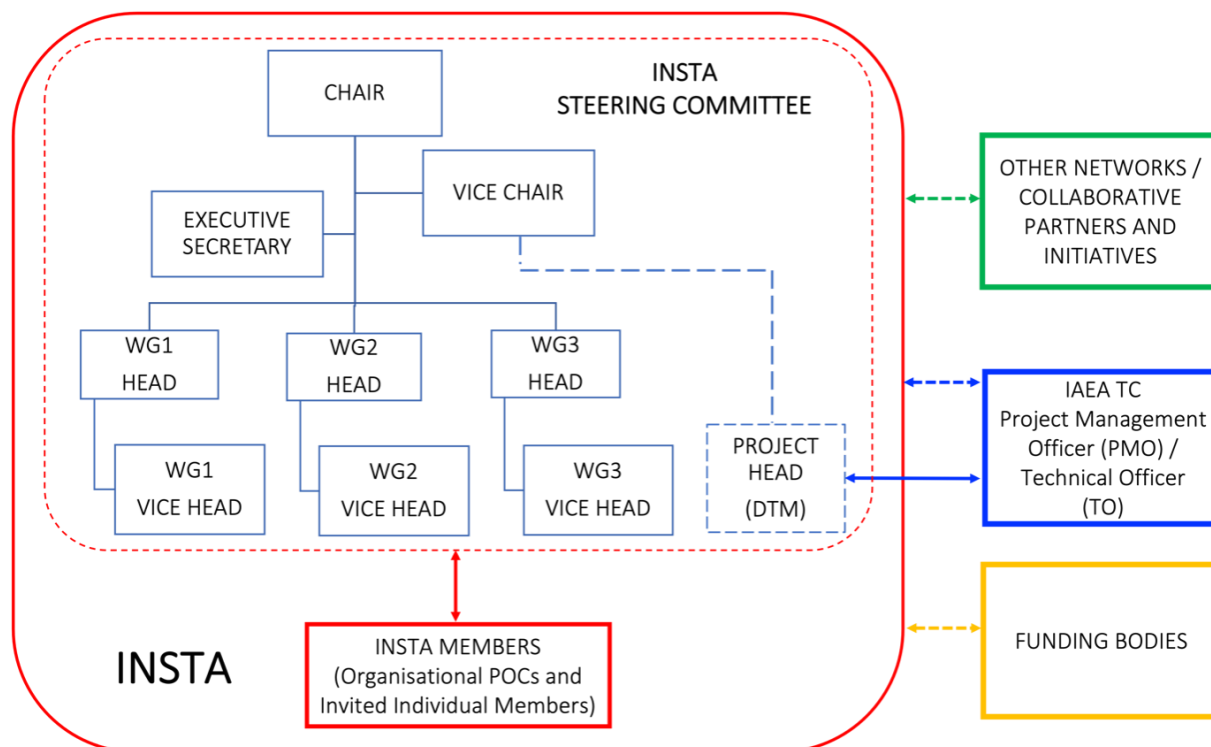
INSTA
STEERING COMMITTEE

CHAIR

VICE CHAIR

EXECUTIVE SECRETARY

WG1 HEAD

WG2 HEAD

WG3 HEAD

WG1 VICE HEAD

WG2 VICE HEAD

WG3 VICE HEAD

PROJECT HEAD (DTM)

OTHER NETWORKS / COLLABORATIVE PARTNERS AND INITIATIVES

IAEA TC Project Management Officer (PMO) / Technical Officer (TO)

FUNDING BODIES

INSTA MEMBERS (Organisational POCs and Invited Individual Members)

INSTA